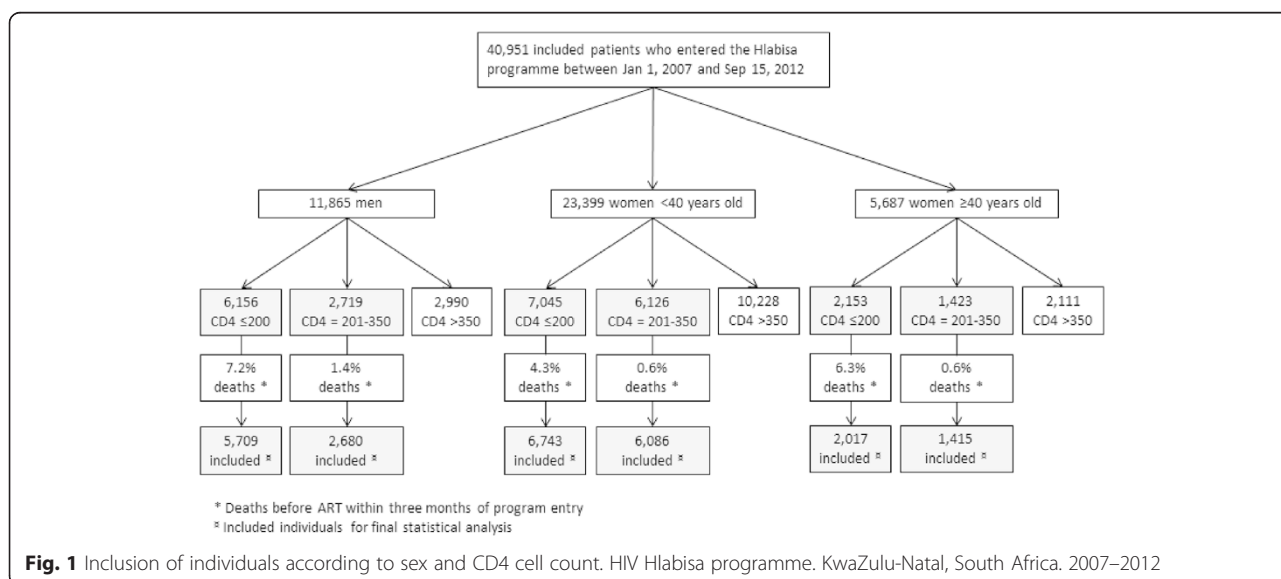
40,951 included patients who entered the Hlabisa programme between Jan 1, 2007 and Sep 15, 2012

11,865 men

23,399 women <40 years old

5,687 women ≥40 years old

6,156 CD4 ≤200

2,719 CD4 = 201-350

2,990 CD4 >350

7,045 CD4 ≤200

6,126 CD4 = 201-350

10,228 CD4 >350

2,153 CD4 ≤200

1,423 CD4 = 201-350

2,111 CD4 >350

7.2% deaths *

1.4% deaths *

4.3% deaths *

0.6% deaths *

6.3% deaths *

0.6% deaths *

5,709 included ¤

2,680 included ¤

6,743 included ¤

6,086 included ¤

2,017 included ¤

1,415 included ¤

* Deaths before ART within three months of program entry
¤ Included individuals for final statistical analysis

Fig. 1 Inclusion of individuals according to sex and CD4 cell count. HIV Hlabisa programme. KwaZulu-Natal, South Africa. 2007–2012